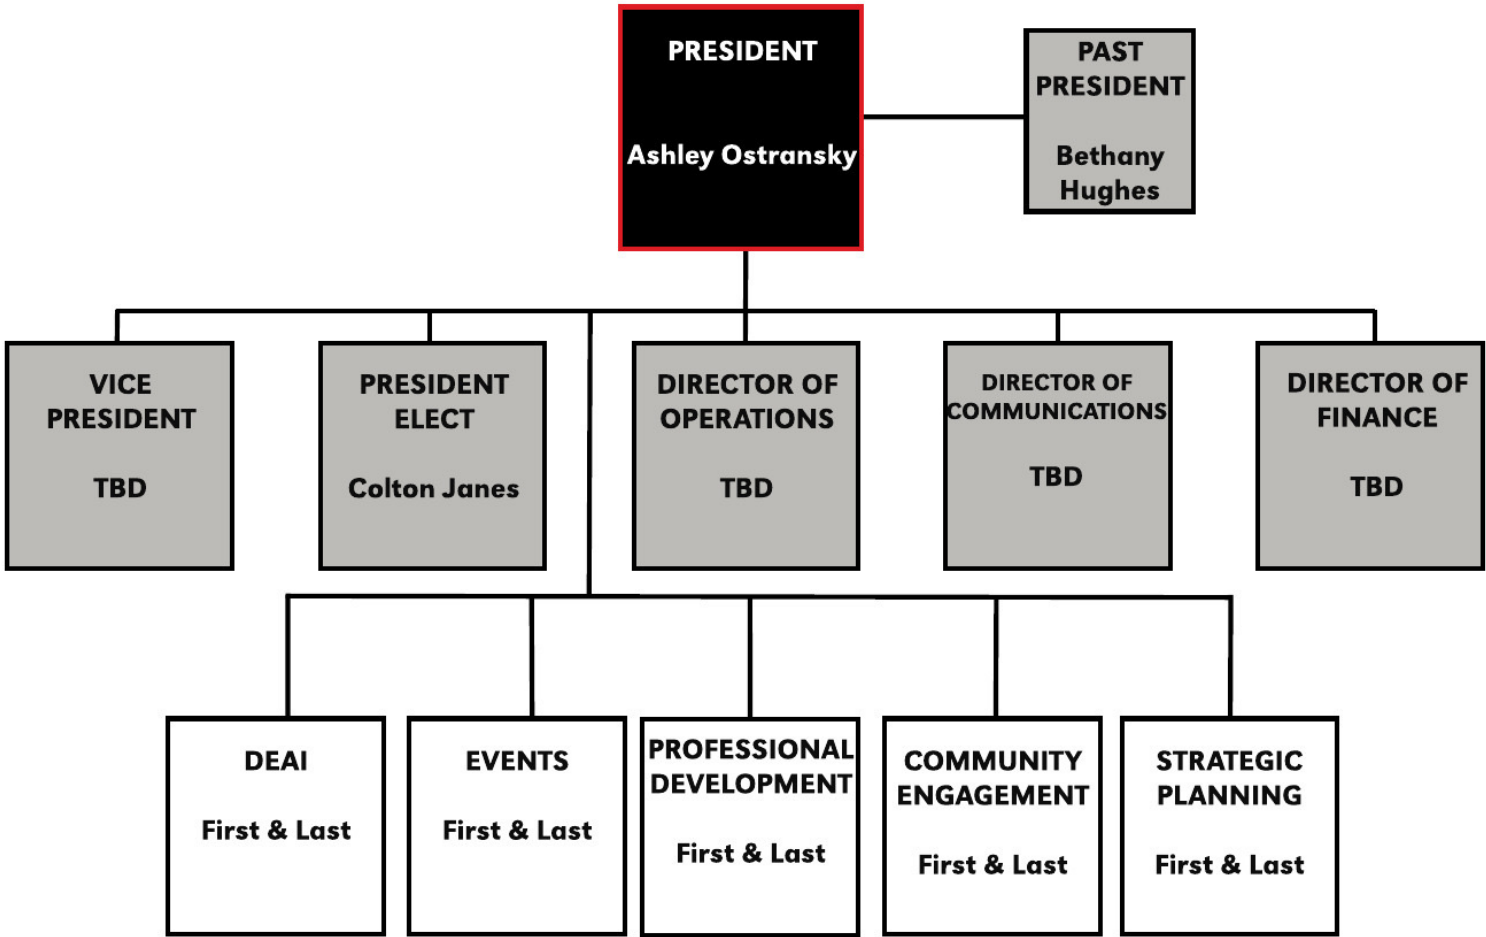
PRESIDENT

Ashley Ostransky

PAST PRESIDENT

Bethany Hughes

VICE PRESIDENT

TBD

PRESIDENT ELECT

Colton Janes

DIRECTOR OF OPERATIONS

TBD

DIRECTOR OF COMMUNICATIONS

TBD

DIRECTOR OF FINANCE

TBD

DEAI

First & Last

EVENTS

First & Last

PROFESSIONAL DEVELOPMENT

First & Last

COMMUNITY ENGAGEMENT

First & Last

STRATEGIC PLANNING

First & Last